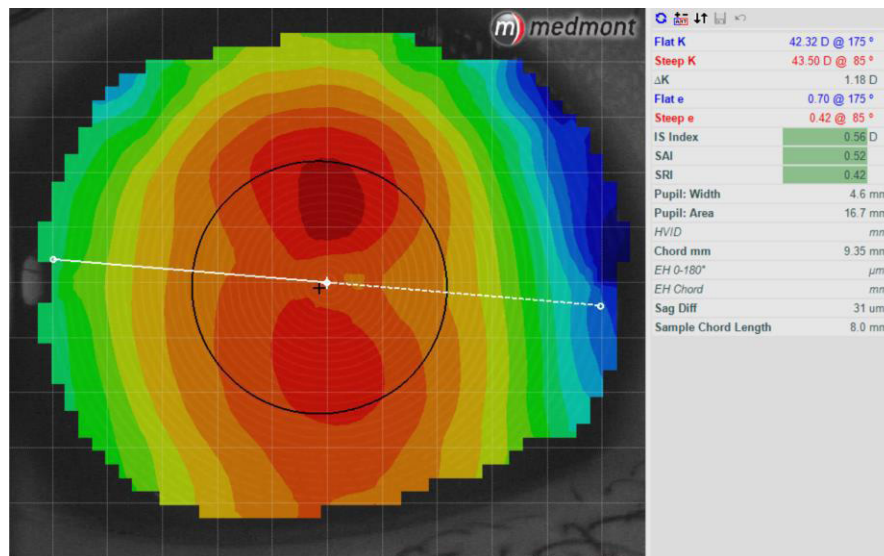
medmont

| | |
|---|---|
| Flat K | 42.32 D @ 175 ° |
| Steep K | 43.50 D @ 85 ° |
| ΔK | 1.18 D |
| Flat e | 0.70 @ 175 ° |
| Steep e | 0.42 @ 85 ° |
| IS Index | 0.56 D |
| SAI | 0.52 |
| SRI | 0.42 |
| Pupil: Width | 4.6 mm |
| Pupil: Area | 16.7 mm |
| HVID | mm |
| Chord mm | 9.35 mm |
| EH 0-180° | μm |
| EH Chord | mm |
| Sag Diff | 31 um |
| Sample Chord Length | 8.0 mm |